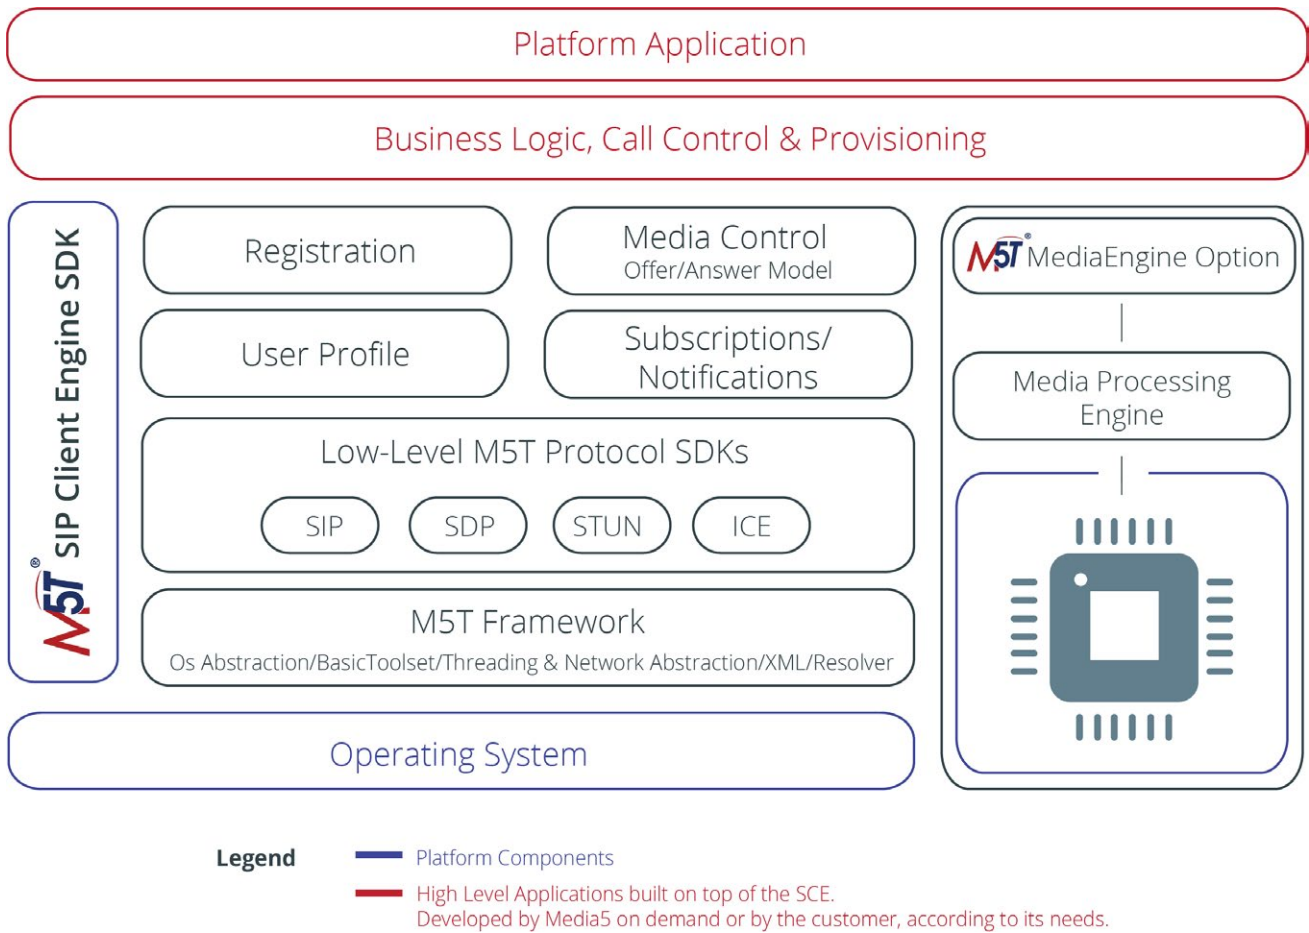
Platform Application

Business Logic, Call Control & Provisioning

M5T® SIP Client Engine SDK

Registration

Media Control
Offer/Answer Model

User Profile

Subscriptions/
Notifications

Low-Level M5T Protocol SDKs

SIP

SDP

STUN

ICE

M5T Framework
Os Abstraction/BasicToolset/Threading & Network Abstraction/XML/Resolver

M5T® MediaEngine Option

Media Processing
Engine

Operating System

Legend

Platform Components

High Level Applications built on top of the SCE.
Developed by Media5 on demand or by the customer, according to its needs.